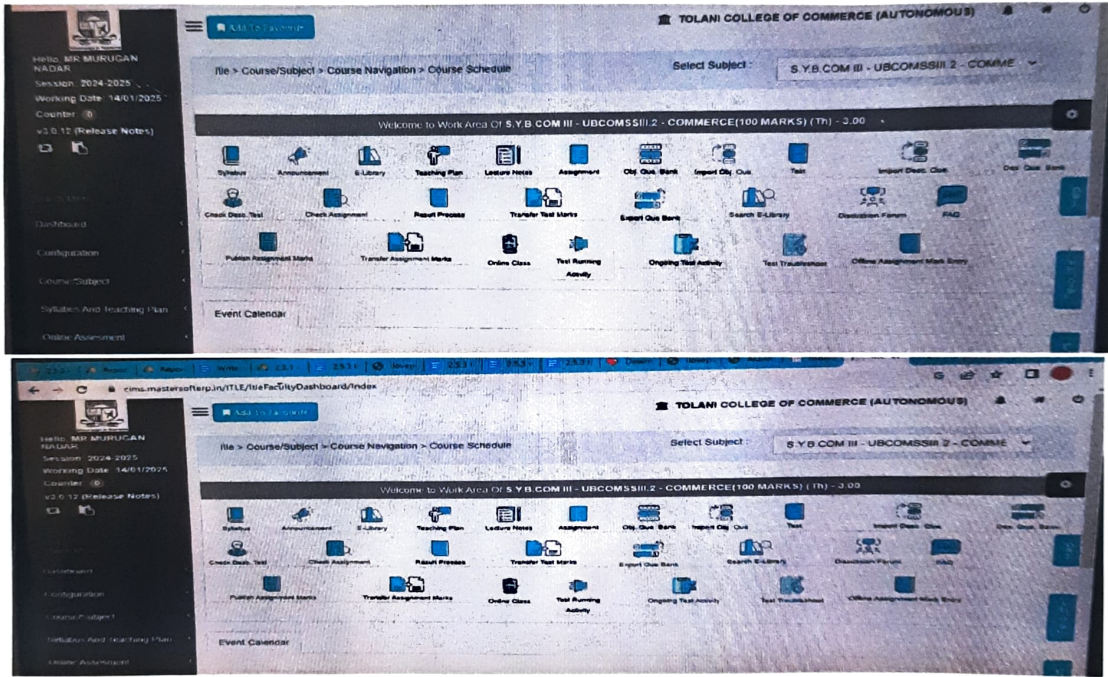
Hello, MR MURUGAN NADAR
Session: 2024-2025
Working Date: 14/01/2025
Counter: 0
v3.0.12 (Release Notes)

Dashboard
Configuration
Course/Subject
Syllabus And Teaching Plan
Online Assessment

Add To Favorite

TOLANI COLLEGE OF COMMERCE (AUTONOMOUS)

Itle > Course/Subject > Course Navigation > Course Schedule

Select Subject : S.Y.B.COM III - UBCOMSSIII.2 - COMME

Welcome to Work Area Of S.Y.B.COM III - UBCOMSSIII.2 - COMMERCE(100 MARKS) (Th) - 3.00

Syllabus
Announcement
E-Library
Teaching Plan
Lecture Notes
Assignment
Obj. Que. Bank
Import Obj. Que
Test
Import Desc. Que
Desc. Que. Bank
Check Desc. Test
Check Assignment
Result Process
Transfer Test Marks
Export Que Bank
Search E-Library
Discussion Forum
FAQ
Publish Assignment Marks
Transfer Assignment Marks
Online Class
Test Running Activity
Ongoing Test Activity
Test Troubleshoot
Offline Assignment Mark Entry

Event Calendar

cims.mastersofterp.in/ITLE/ItleFacultyDashboard/Index

Hello, MR MURUGAN NADAR
Session: 2024-2025
Working Date: 14/01/2025
Counter: 0
v3.0.12 (Release Notes)

Dashboard
Configuration
Course/Subject
Syllabus And Teaching Plan
Online Assessment

Add To Favorite

TOLANI COLLEGE OF COMMERCE (AUTONOMOUS)

Itle > Course/Subject > Course Navigation > Course Schedule

Select Subject : S.Y.B.COM III - UBCOMSSIII.2 - COMME

Welcome to Work Area Of S.Y.B.COM III - UBCOMSSIII.2 - COMMERCE(100 MARKS) (Th) - 3.00

Syllabus
Announcement
E-Library
Teaching Plan
Lecture Notes
Assignment
Obj. Que. Bank
Import Obj. Que
Test
Import Desc. Que
Desc. Que. Bank
Check Desc. Test
Check Assignment
Result Process
Transfer Test Marks
Export Que Bank
Search E-Library
Discussion Forum
FAQ
Publish Assignment Marks
Transfer Assignment Marks
Online Class
Test Running Activity
Ongoing Test Activity
Test Troubleshoot
Offline Assignment Mark Entry

Event Calendar